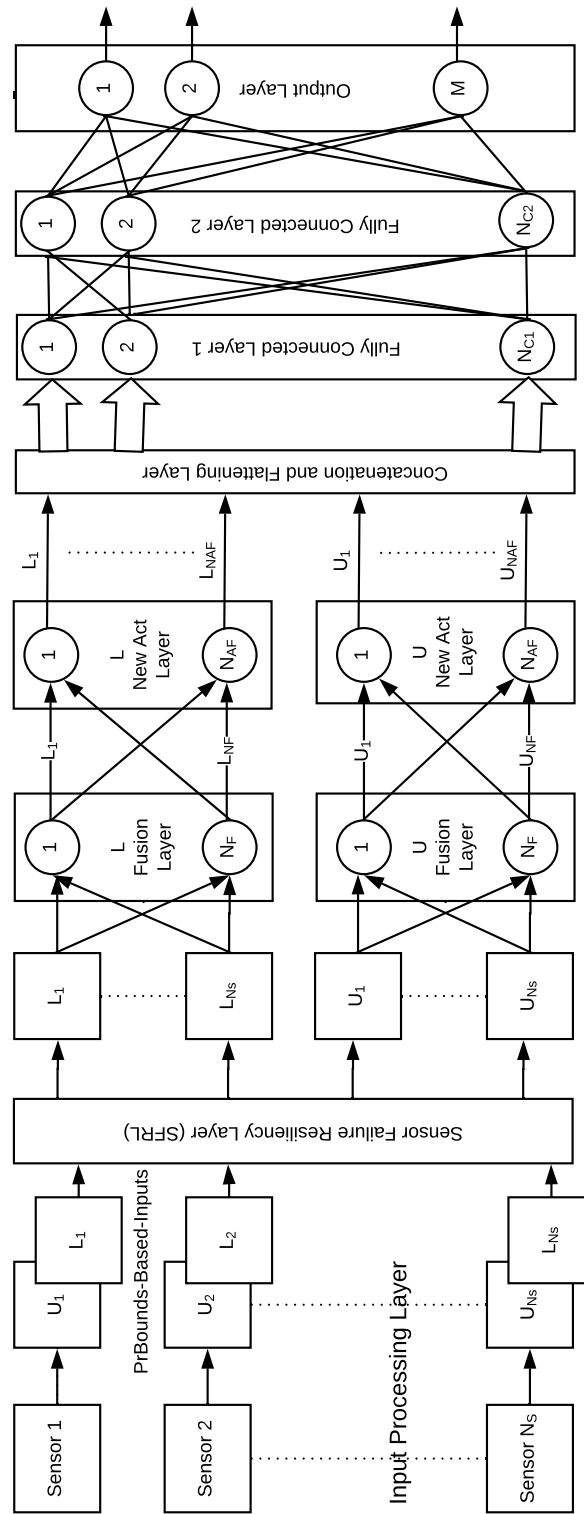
Sensor 1
Sensor 2
Sensor $N_S$
Input Processing Layer
$U_1$
$L_1$
$U_2$
$L_2$
$U_{Ns}$
$L_{Ns}$
PrBounds-Based-Inputs
Sensor Failure Resiliency Layer (SFRL)
$L_1$
$L_{Ns}$
$U_1$
$U_{Ns}$
1
L Fusion Layer
$N_F$
1
U Fusion Layer
$N_F$
$L_1$
$L_{NF}$
$U_1$
$U_{NF}$
1
L New Act Layer
$N_{AF}$
1
U New Act Layer
$N_{AF}$
$L_1$
$L_{NAF}$
$U_1$
$U_{NAF}$
Concatenation and Flattening Layer
1
2
Fully Connected Layer 1
$N_{C1}$
1
2
Fully Connected Layer 2
$N_{C2}$
1
2
Output Layer
M